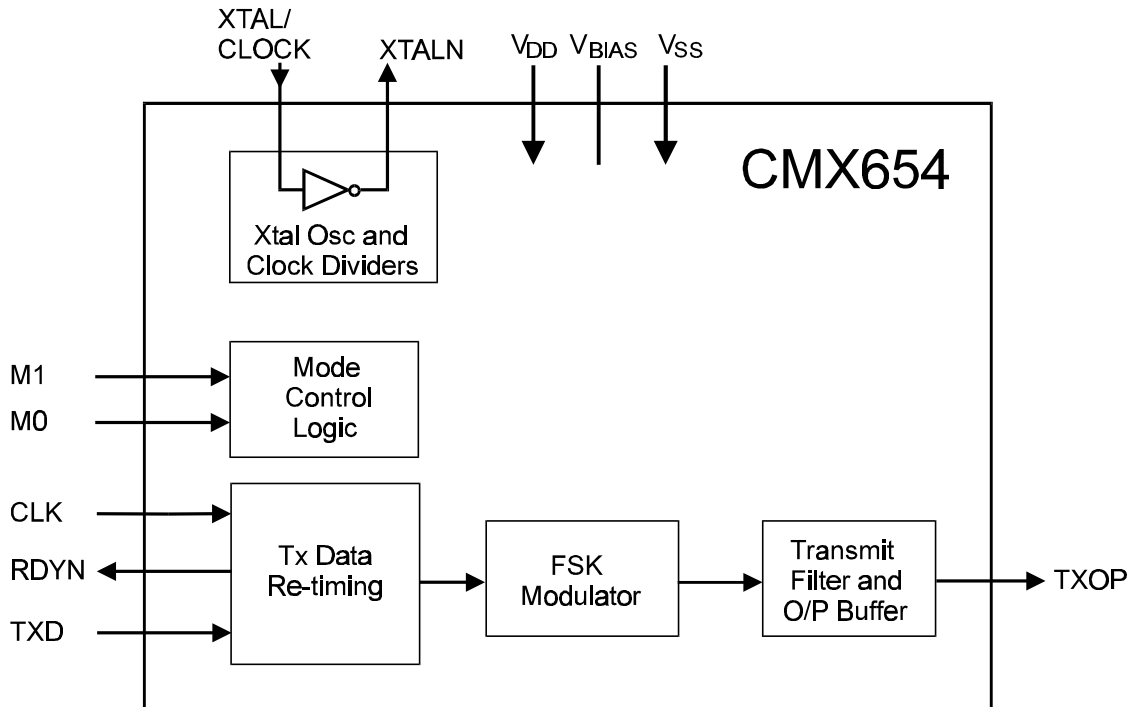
XTAL/ CLOCK

XTALN

$V_{DD}$ $V_{BIAS}$ $V_{SS}$

CMX654

Xtal Osc and Clock Dividers

M1

M0

Mode Control Logic

CLK

RDYN

TXD

Tx Data Re-timing

FSK Modulator

Transmit Filter and O/P Buffer

TXOP